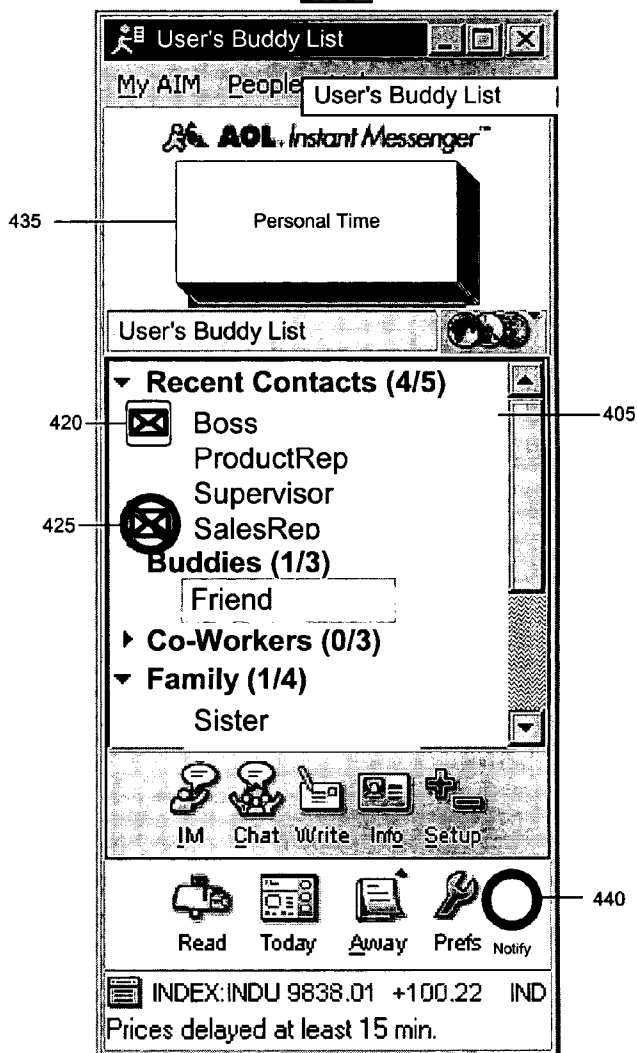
User's Buddy List

My AIM People User's Buddy List

AOL Instant Messenger™

435

Personal Time

User's Buddy List

Recent Contacts (4/5)

420

Boss

405

ProductRep

Supervisor

425

SalesRep

Buddies (1/3)

Friend

Co-Workers (0/3)

Family (1/4)

Sister

IM Chat Write Info Setup

Read Today Away Prefs Notify

440

INDEX:INDU 9838.01 +100.22 IND

Prices delayed at least 15 min.